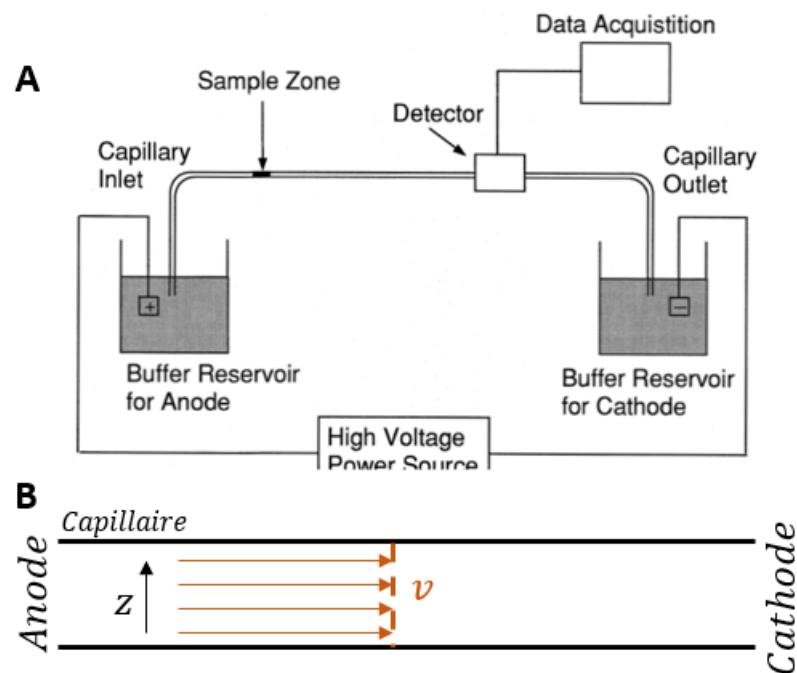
A

Data Acquistition

Sample Zone

Detector

Capillary Inlet

Capillary Outlet

+

−

Buffer Reservoir for Anode

Buffer Reservoir for Cathode

High Voltage Power Source

B

Capillaire

Anode

z

$v$

Cathode